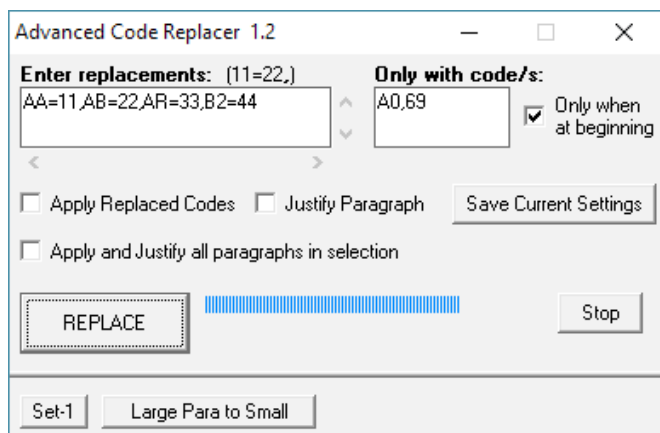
Advanced Code Replacer 1.2

Enter replacements: (11=22,)

AA=11,AB=22,AR=33,B2=44

Only with code/s:

A0,69

Only when at beginning

Apply Replaced Codes

Justify Paragraph

Save Current Settings

Apply and Justify all paragraphs in selection

REPLACE

Stop

Set-1

Large Para to Small